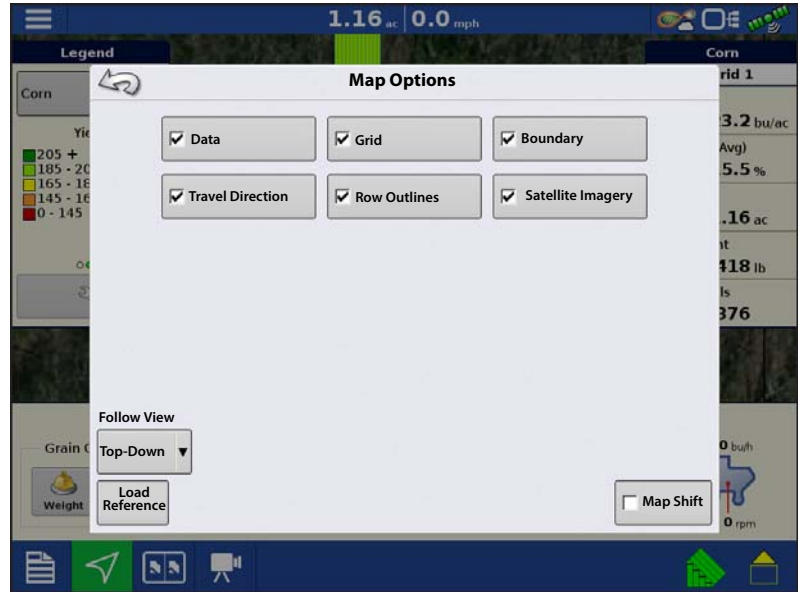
1.16 ac | 0.0 mph

Legend

Corn

Yi

205 +
185 - 20
165 - 18
145 - 16
0 - 145

Corn

rid 1

3.2 bu/ac

Avg)

5.5 %

.16 ac

nt

418 lb

ls

376

Map Options

Data

Grid

Boundary

Travel Direction

Row Outlines

Satellite Imagery

Follow View

Top-Down

Load Reference

Map Shift

Grain

Weight

0 bu/h

0 rpm